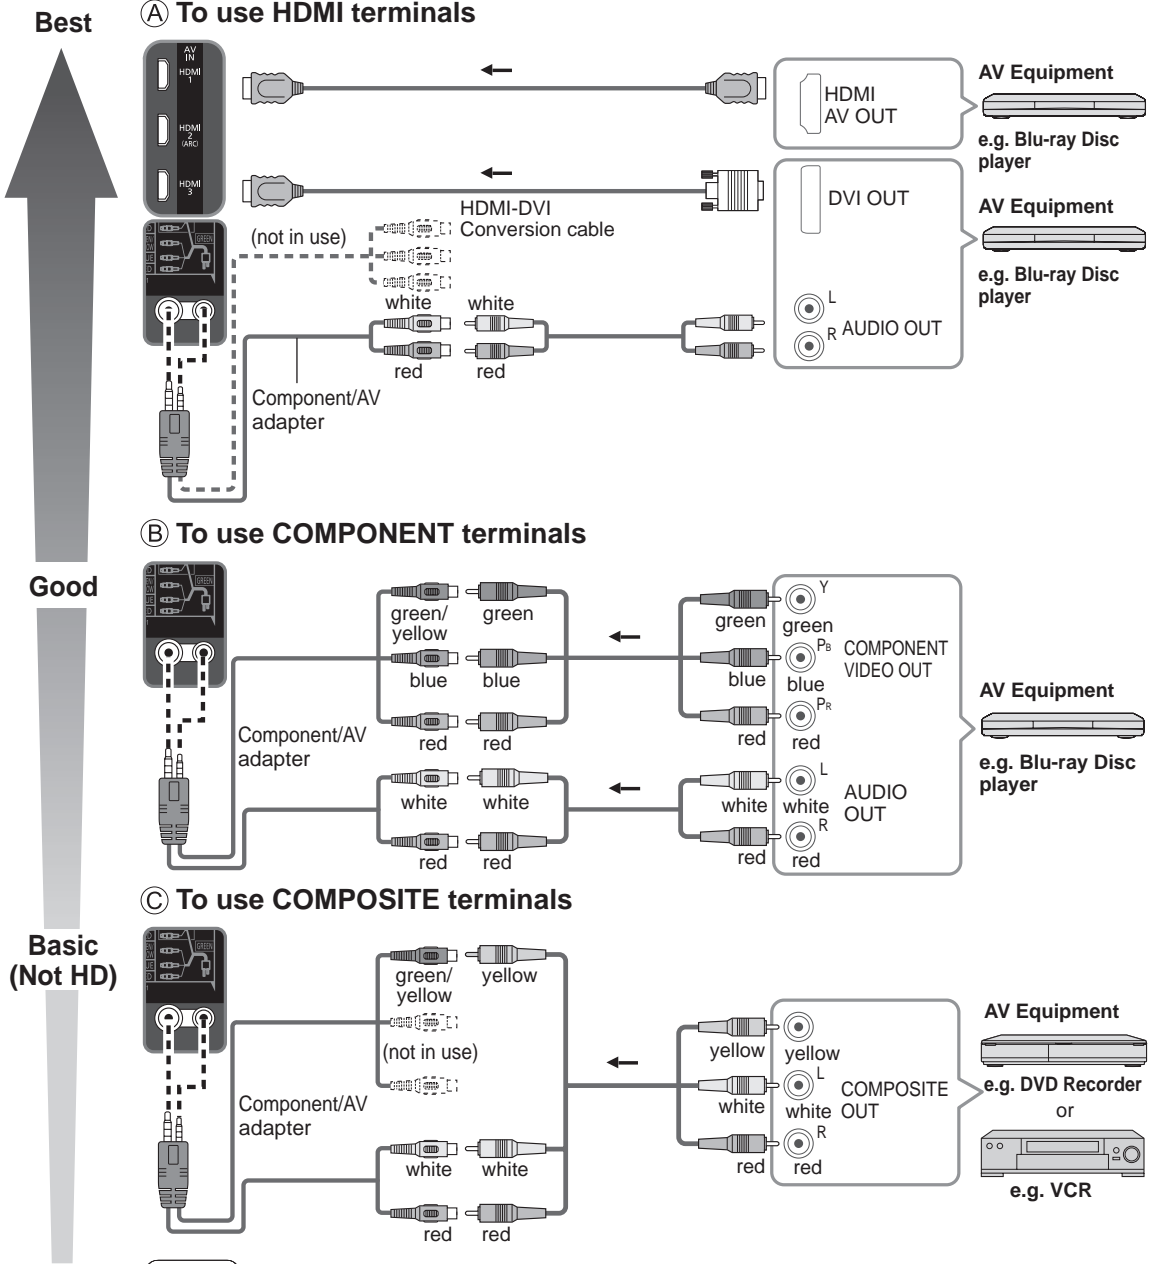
Best

Ⓐ To use HDMI terminals

AV IN
HDMI 1
HDMI 2 (ARC)
HDMI 3

HDMI AV OUT

AV Equipment
e.g. Blu-ray Disc player

DVI OUT

HDMI-DVI Conversion cable

(not in use)

AV Equipment
e.g. Blu-ray Disc player

GREEN

white
white
red
red

L
R AUDIO OUT

Component/AV adapter

Ⓑ To use COMPONENT terminals

Good

GREEN

green/ yellow
green
blue
blue
red
red
white
white
red
red

Component/AV adapter

green
green
Y
$P_B$
COMPONENT VIDEO OUT
blue
blue
$P_R$
red
red
white
white
L
AUDIO OUT
R
red
red

AV Equipment
e.g. Blu-ray Disc player

Ⓒ To use COMPOSITE terminals

Basic (Not HD)

GREEN

green/ yellow
yellow
(not in use)
white
white
red
red

Component/AV adapter

yellow
yellow
L
white
white
COMPOSITE OUT
R
red
red

AV Equipment
e.g. DVD Recorder
or
e.g. VCR